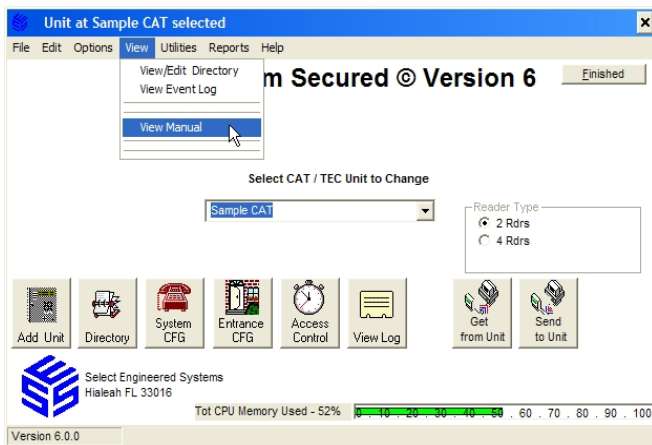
Unit at Sample CAT selected

File Edit Options View Utilities Reports Help

View/Edit Directory
View Event Log

View Manual

m Secured © Version 6

Finished

Select CAT / TEC Unit to Change

Sample CAT

Reader Type
2 Rdrs
4 Rdrs

Add Unit
Directory
System CFG
Entrance CFG
Access Control
View Log
Get from Unit
Send to Unit

Select Engineered Systems
Hialeah FL 33016

Tot CPU Memory Used - 52%

0 . 10 . 20 . 30 . 40 . 50 . 60 . 70 . 80 . 90 . 100

Version 6.0.0